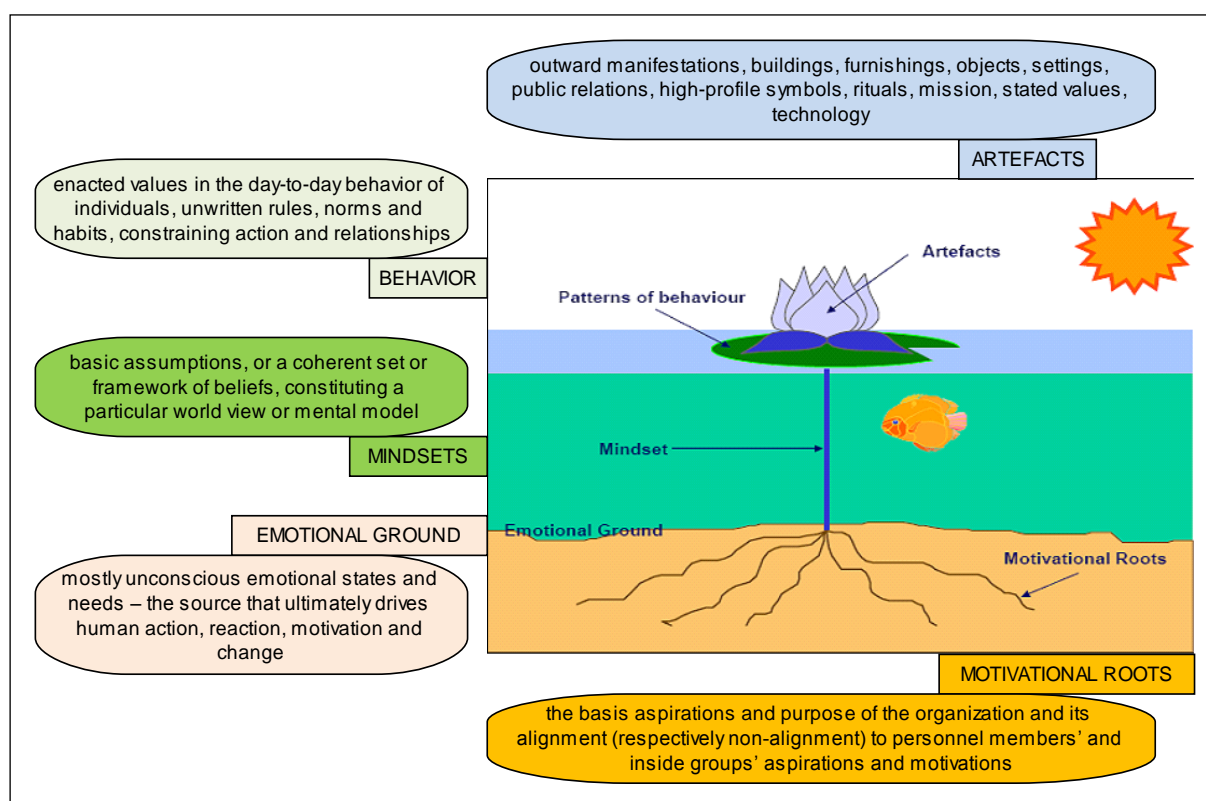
outward manifestations, buildings, furnishings, objects, settings, public relations, high-profile symbols, rituals, mission, stated values, technology

ARTEFACTS

enacted values in the day-to-day behavior of individuals, unwritten rules, norms and habits, constraining action and relationships

BEHAVIOR

Artefacts

Patterns of behaviour

basic assumptions, or a coherent set or framework of beliefs, constituting a particular world view or mental model

MINDSETS

Mindset

EMOTIONAL GROUND

Emotional Ground

Motivational Roots

mostly unconscious emotional states and needs – the source that ultimately drives human action, reaction, motivation and change

MOTIVATIONAL ROOTS

the basis aspirations and purpose of the organization and its alignment (respectively non-alignment) to personnel members' and inside groups' aspirations and motivations